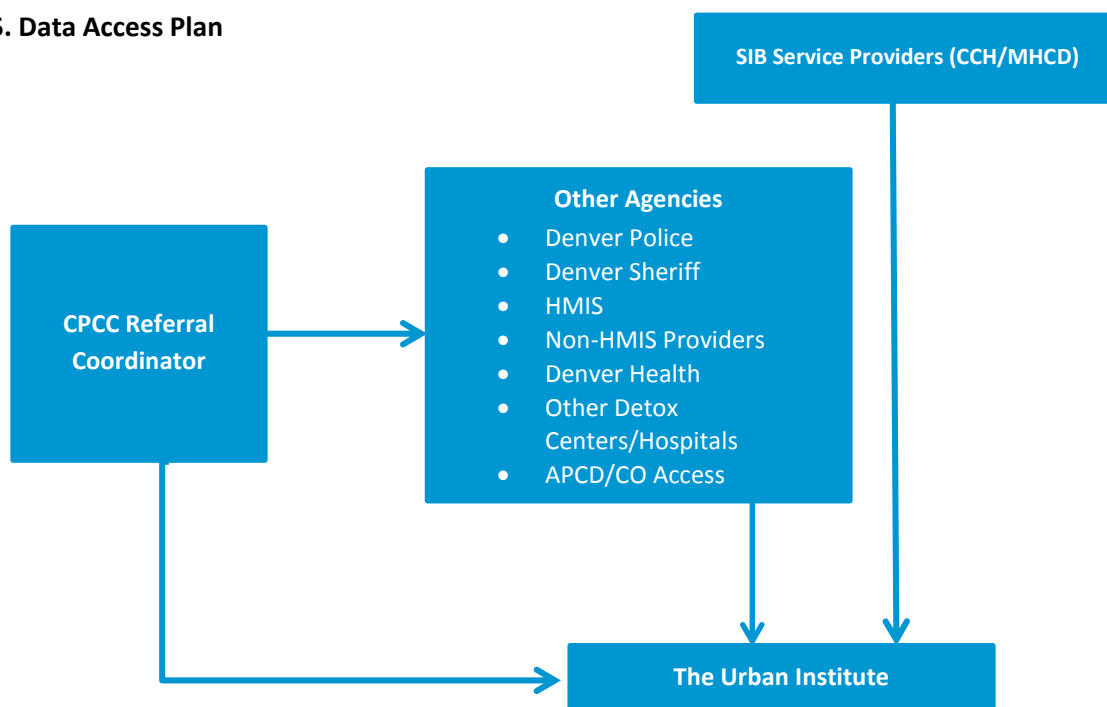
5. Data Access Plan

SIB Service Providers (CCH/MHCD)

Other Agencies
- Denver Police
- Denver Sheriff
- HMIS
- Non-HMIS Providers
- Denver Health
- Other Detox Centers/Hospitals
- APCD/CO Access

CPCC Referral Coordinator

The Urban Institute